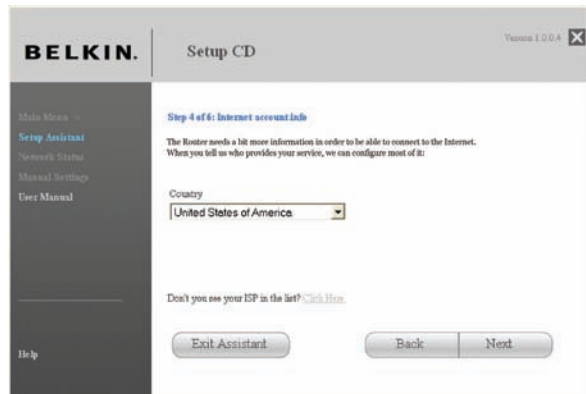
BELKIN.

Setup CD

Version 1.0.0.4

Main Menu
Setup Assistant
Network Status
Manual Settings
User Manual

Help

Step 4 of 6: Internet account info

The Router needs a bit more information in order to be able to connect to the Internet. When you tell us who provides your service, we can configure most of it:

Country
United States of America

Don't you see your ISP in the list? Click Here

Exit Assistant

Back

Next